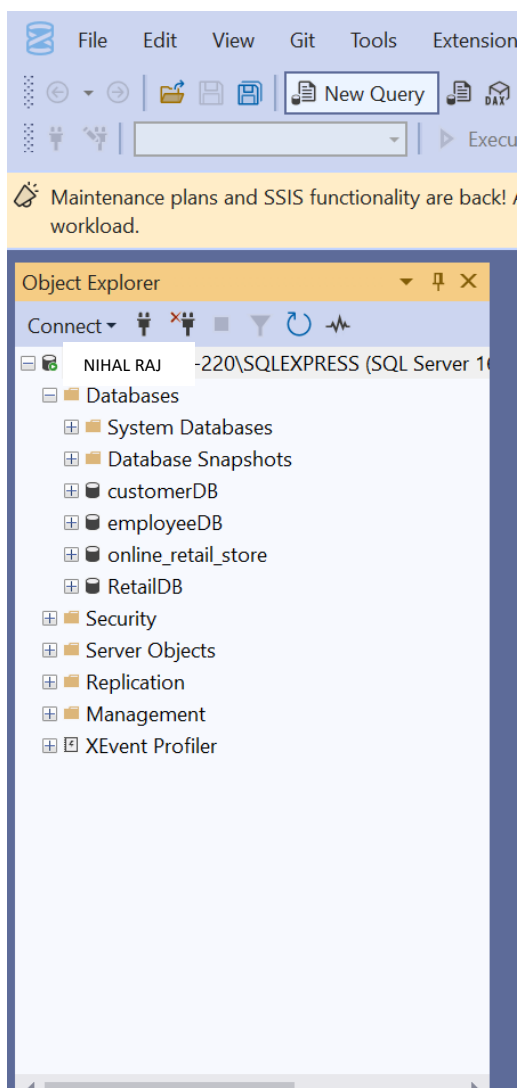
File Edit View Git Tools Extension

New Query

DAX

Execu

Maintenance plans and SSIS functionality are back! A workload.

Object Explorer

Connect

NIHAL RAJ -220\SQLEXPRESS (SQL Server 1

Databases

System Databases

Database Snapshots

customerDB

employeeDB

online_retail_store

RetailDB

Security

Server Objects

Replication

Management

XEvent Profiler